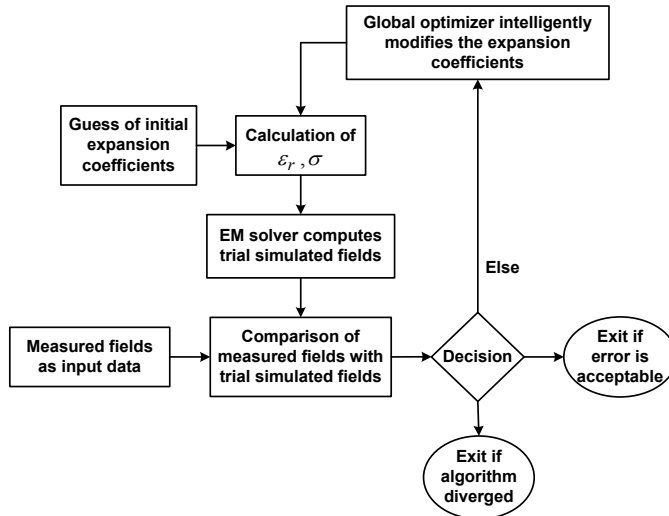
Global optimizer intelligently modifies the expansion coefficients

Guess of initial expansion coefficients

Calculation of $\varepsilon_r, \sigma$

EM solver computes trial simulated fields

Else

Measured fields as input data

Comparison of measured fields with trial simulated fields

Decision

Exit if error is acceptable

Exit if algorithm diverged